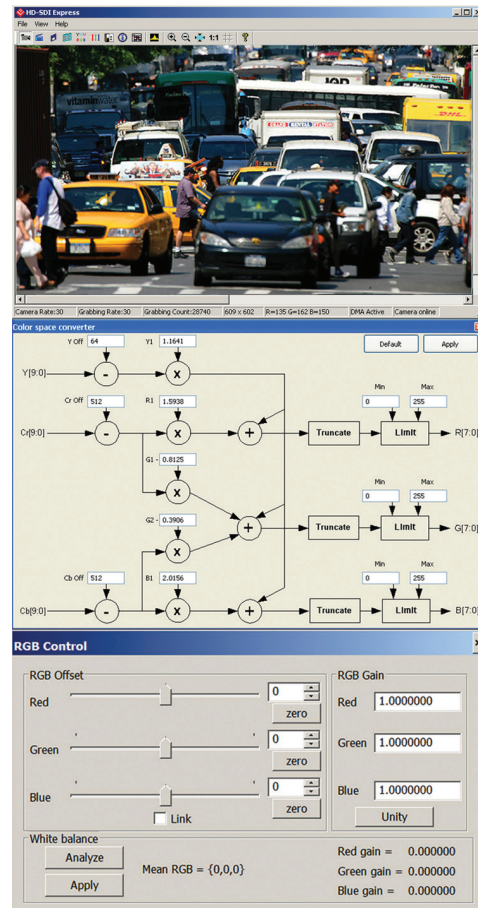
HD-SDI Express
File View Help
1:1

Camera Rate:30 | Grabbing Rate:30 | Grabbing Count:28740 | 609 x 602 | R=135 G=162 B=150 | DMA Active | Camera online

Color space converter
Default Apply
Y Off 64
Y1 1.1641
Y[9:0]
Cr Off 512
R1 1.5938
Cr[9:0]
G1 - 0.8125
G2 - 0.3906
Cb Off 512
B1 2.0156
Cb[9:0]
Truncate
Min 0 Max 255
Limit
R[7:0]
Truncate
Min 0 Max 255
Limit
G[7:0]
Truncate
Min 0 Max 255
Limit
B[7:0]

RGB Control
RGB Offset
Red 0 zero
Green 0 zero
Blue 0 zero
Link
RGB Gain
Red 1.0000000
Green 1.0000000
Blue 1.0000000
Unity
White balance
Analyze
Apply
Mean RGB = {0,0,0}
Red gain = 0.000000
Green gain = 0.000000
Blue gain = 0.000000